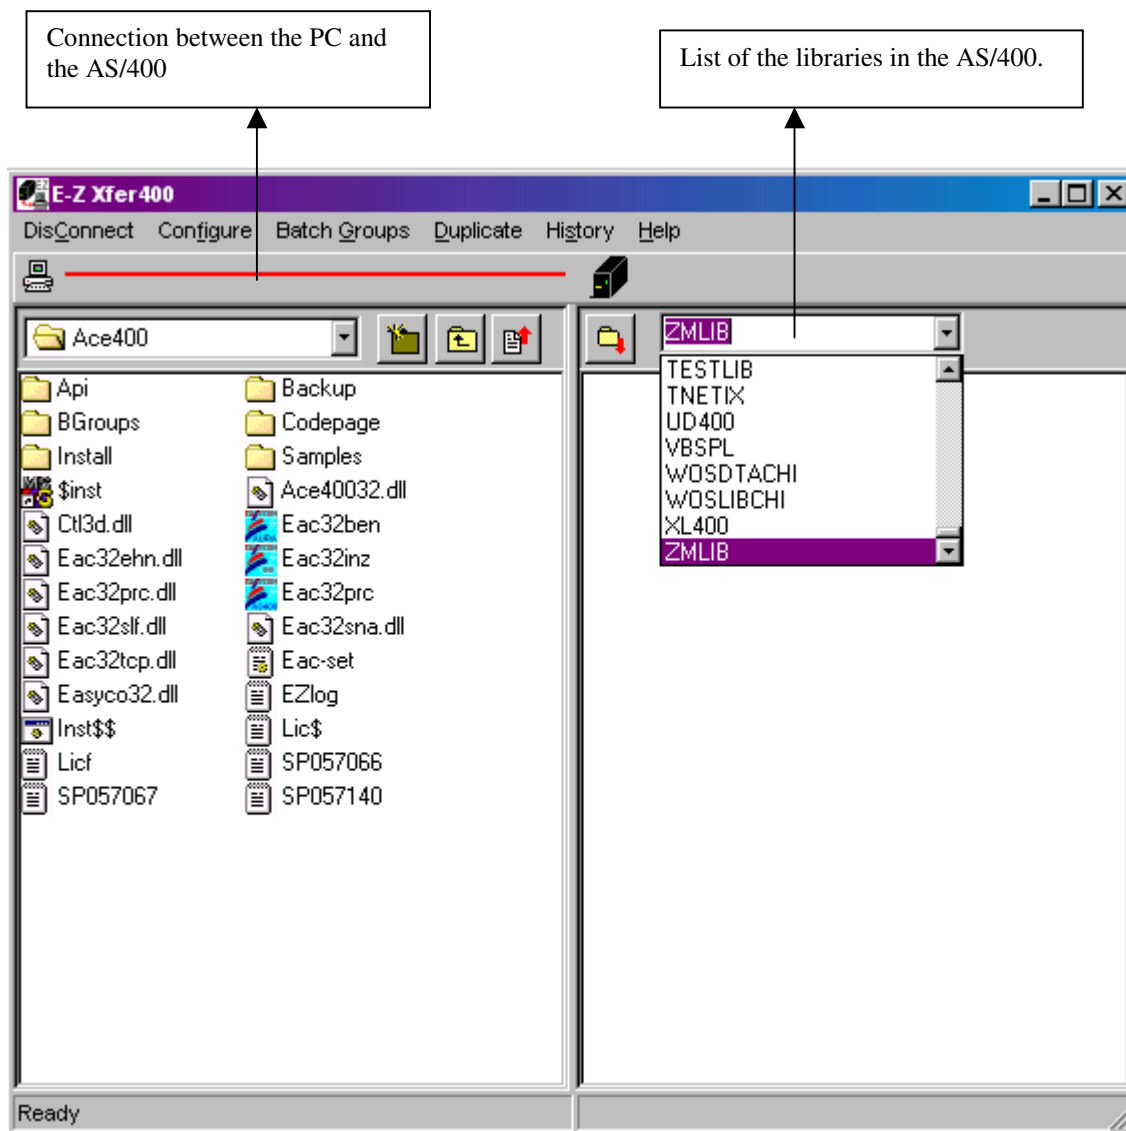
Connection between the PC and the AS/400

List of the libraries in the AS/400.

E-Z Xfer400

DisConnect Configure Batch Groups Duplicate History Help

Ace400

ZMLIB

TESTLIB
TNETIX
UD400
VBSPL
WOSDTACHI
WOSLIBCHI
XL400
ZMLIB

Api
Backup
BGroups
Codepage
Install
Samples
$inst
Ace40032.dll
Ctl3d.dll
Eac32ben
Eac32ehn.dll
Eac32inz
Eac32prc.dll
Eac32prc
Eac32slf.dll
Eac32sna.dll
Eac32tcp.dll
Eac-set
Easyco32.dll
EZlog
Inst$$
Lic$
Licf
SP057066
SP057067
SP057140

Ready